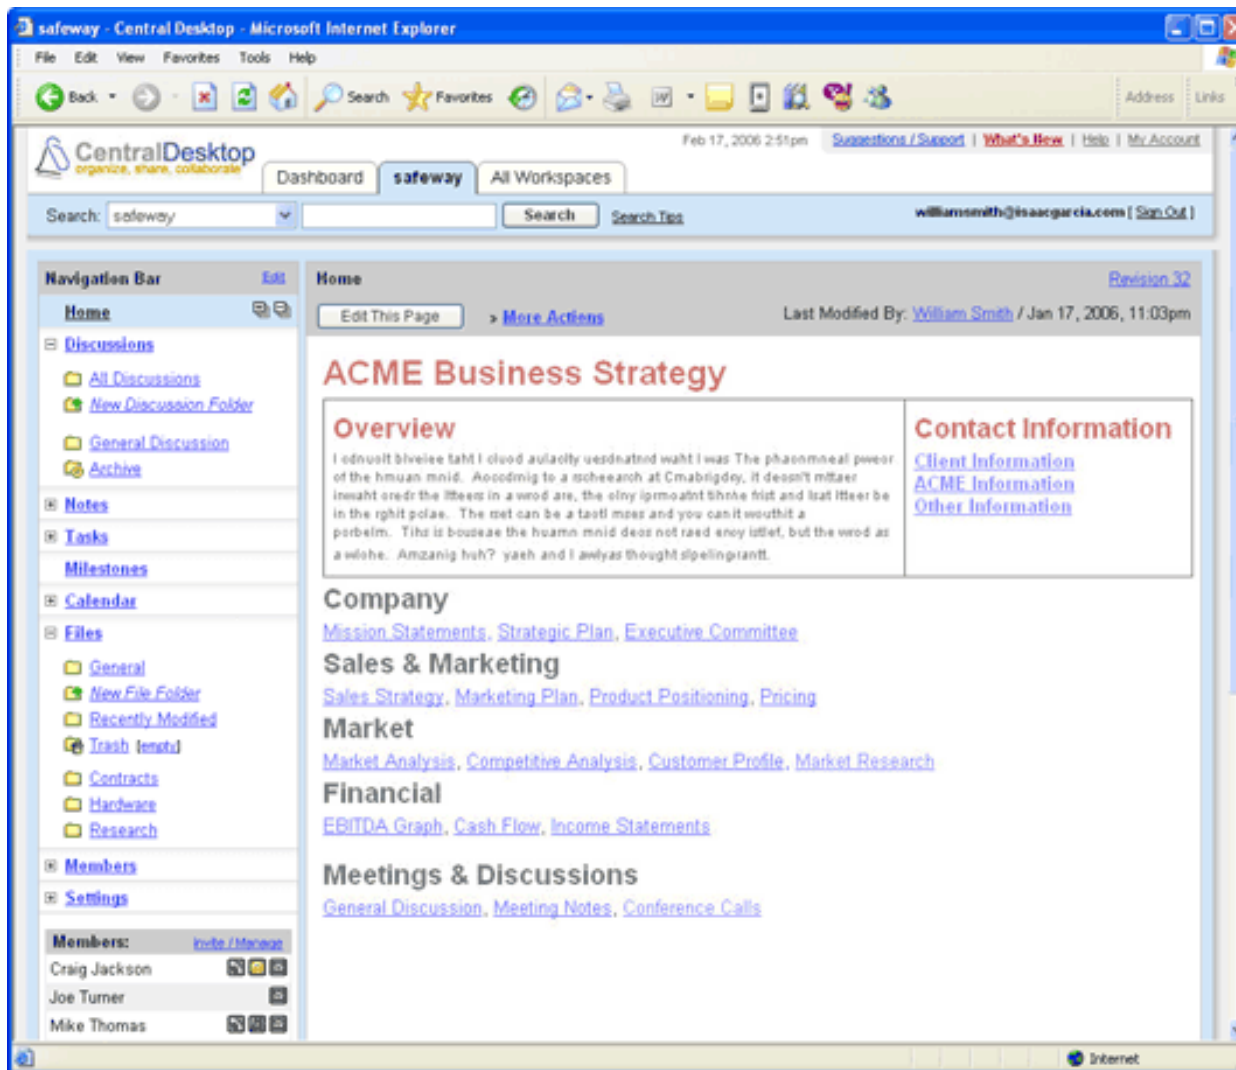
safeway - Central Desktop - Microsoft Internet Explorer

File Edit View Favorites Tools Help

Back Search Favorites Address Links

CentralDesktop
organize, share, collaborate

Feb 17, 2006 2:51pm Suggestions / Support | What's New | Help | My Account

Dashboard safeway All Workspaces

Search: safeway Search Search Tips

williamsmith@isaacgarcia.com [ Sign Out ]

Navigation Bar Edit

Home

Discussions

All Discussions

New Discussion Folder

General Discussion

Archive

Notes

Tasks

Milestones

Calendar

Files

General

New File Folder

Recently Modified

Trash (empty)

Contracts

Hardware

Research

Members

Settings

Members: Invite / Manage

Craig Jackson

Joe Turner

Mike Thomas

Home Revision 32

Edit This Page

» More Actions

Last Modified By: William Smith / Jan 17, 2006, 11:03pm

ACME Business Strategy

Overview

I cdnuolt blveiee taht I cluod aulaclty uesdnatnrd waht I was The phaonmneal pweor of the hmuan mnid. Aoccdrnig to a rscheearch at Cmabrigdey, it deosn't mttaer inwaht oredr the ltteers in a wrod are, the olny iprmoatnt tihng is taht the frist and lsat ltteer be in the rghit pclae. The rset can be a taotl mses and you can sitll raed it wouthit a porbelm. Tihs is bcuseae the huamn mnid deos not raed ervey lteter by istlef, but the wrod as a wlohe. Amzanig huh? yaeh and I awlyas thought slpeling was ipmorantt.

Contact Information

Client Information

ACME Information

Other Information

Company

Mission Statements, Strategic Plan, Executive Committee

Sales & Marketing

Sales Strategy, Marketing Plan, Product Positioning, Pricing

Market

Market Analysis, Competitive Analysis, Customer Profile, Market Research

Financial

EBITDA Graph, Cash Flow, Income Statements

Meetings & Discussions

General Discussion, Meeting Notes, Conference Calls

Internet